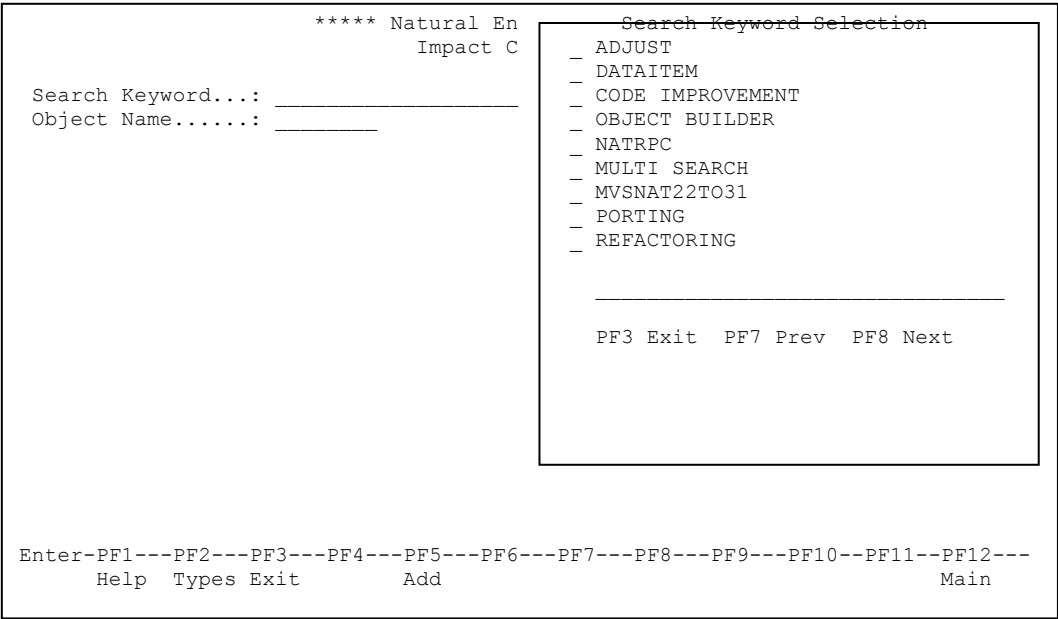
***** Natural En
Impact C

Search Keyword...: __________________
Object Name......: ________

Search Keyword Selection
_ ADJUST
_ DATAITEM
_ CODE IMPROVEMENT
_ OBJECT BUILDER
_ NATRPC
_ MULTI SEARCH
_ MVSNAT22TO31
_ PORTING
_ REFACTORING

PF3 Exit PF7 Prev PF8 Next

Enter-PF1---PF2---PF3---PF4---PF5---PF6---PF7---PF8---PF9---PF10--PF11--PF12---
Help Types Exit Add Main